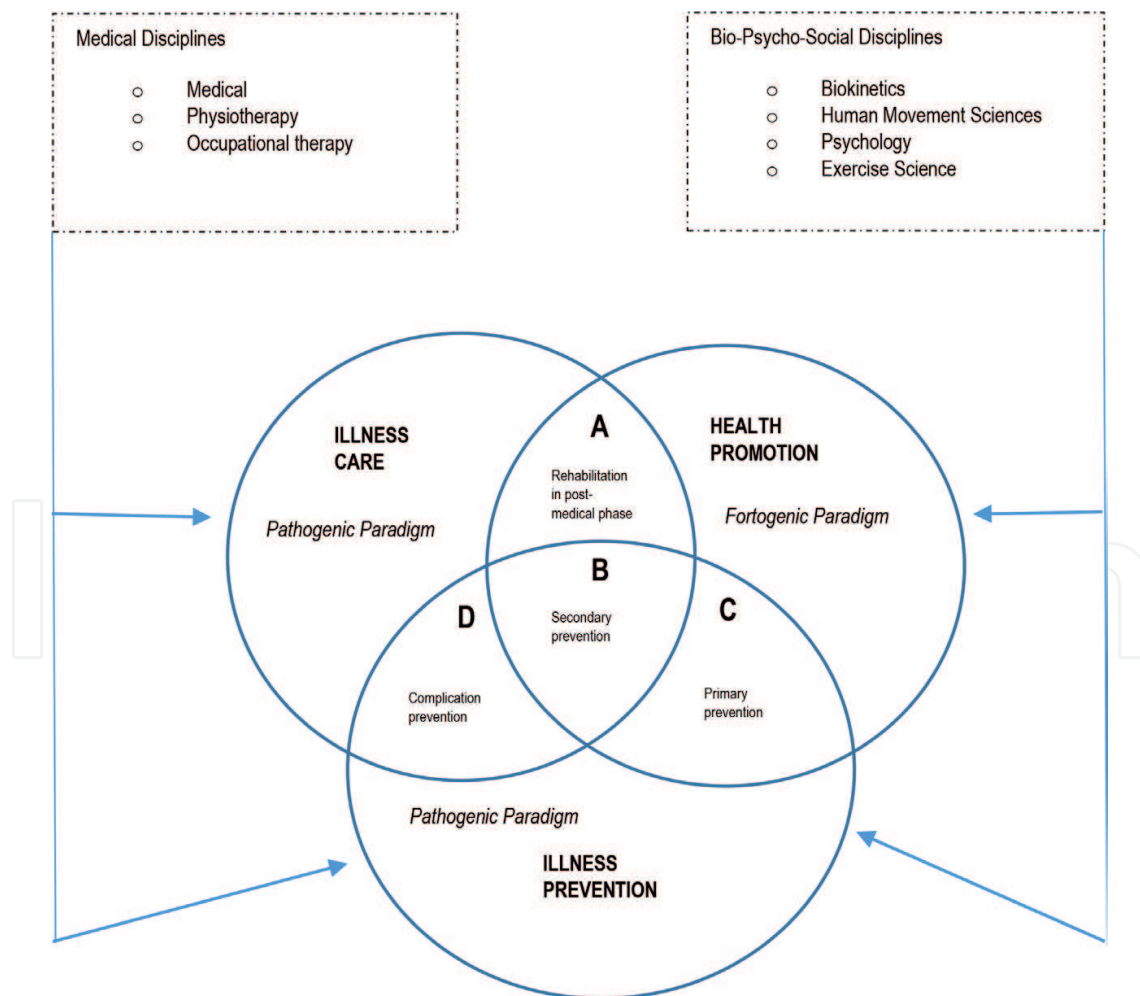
Medical Disciplines

- Medical
- Physiotherapy
- Occupational therapy

Bio-Psycho-Social Disciplines

- Biokinetics
- Human Movement Sciences
- Psychology
- Exercise Science

ILLNESS CARE

Pathogenic Paradigm

A

Rehabilitation in post-medical phase

HEALTH PROMOTION

Fortogenic Paradigm

B

Secondary prevention

D

Complication prevention

C

Primary prevention

Pathogenic Paradigm

ILLNESS PREVENTION